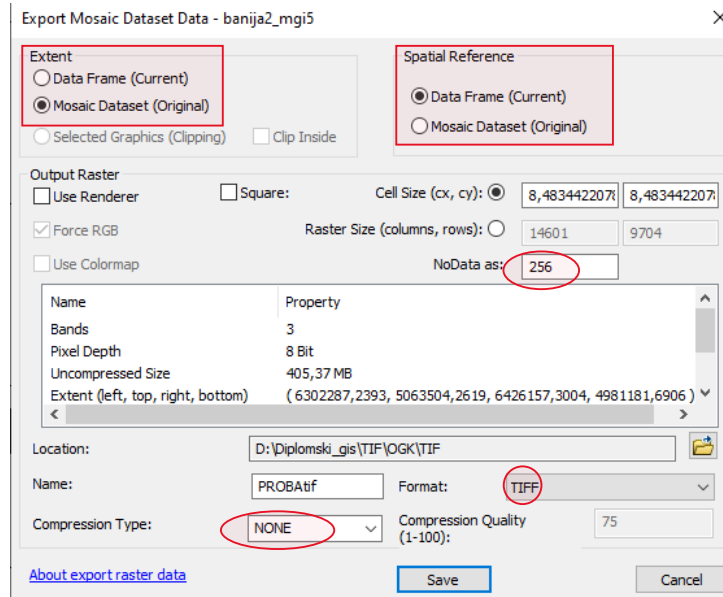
Export Mosaic Dataset Data - banija2_mgi5

Extent
Data Frame (Current)
Mosaic Dataset (Original)
Selected Graphics (Clipping)
Clip Inside

Spatial Reference
Data Frame (Current)
Mosaic Dataset (Original)

Output Raster
Use Renderer
Square:
Cell Size (cx, cy):
8,483442207
8,483442207
Force RGB
Raster Size (columns, rows):
14601
9704
Use Colormap
NoData as:
256

| Name | Property |
|---|---|
| Bands | 3 |
| Pixel Depth | 8 Bit |
| Uncompressed Size | 405,37 MB |
| Extent (left, top, right, bottom) | ( 6302287,2393, 5063504,2619, 6426157,3004, 4981181,6906 ) |

Location:
D:\Diplomski_gis\TIF\OGK\TIF
Name:
PROBAtif
Format:
TIFF
Compression Type:
NONE
Compression Quality (1-100):
75

About export raster data
Save
Cancel